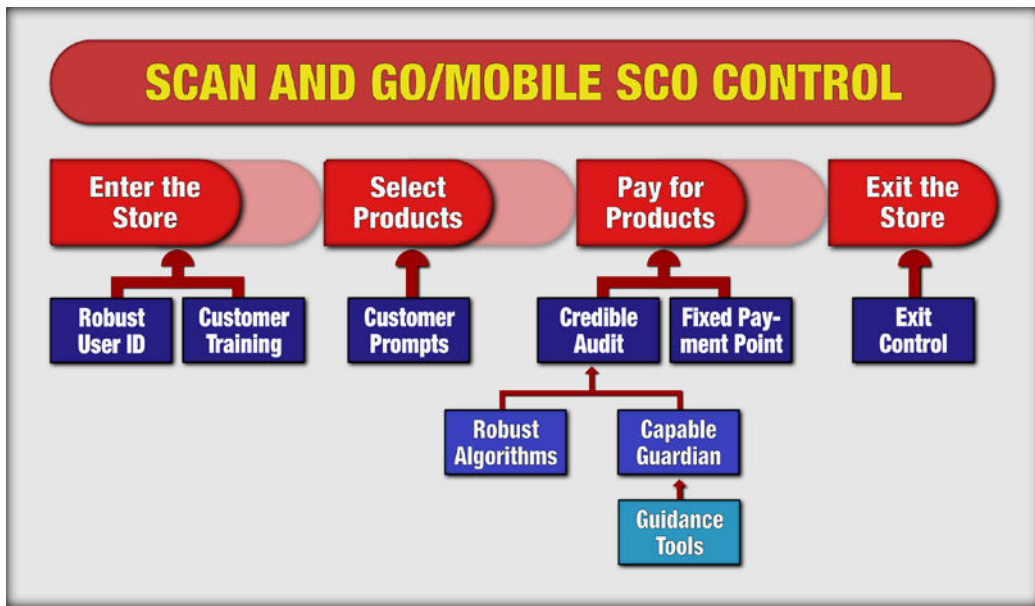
SCAN AND GO/MOBILE SCO CONTROL

Enter the Store

Select Products

Pay for Products

Exit the Store

Robust User ID

Customer Training

Customer Prompts

Credible Audit

Fixed Payment Point

Exit Control

Robust Algorithms

Capable Guardian

Guidance Tools